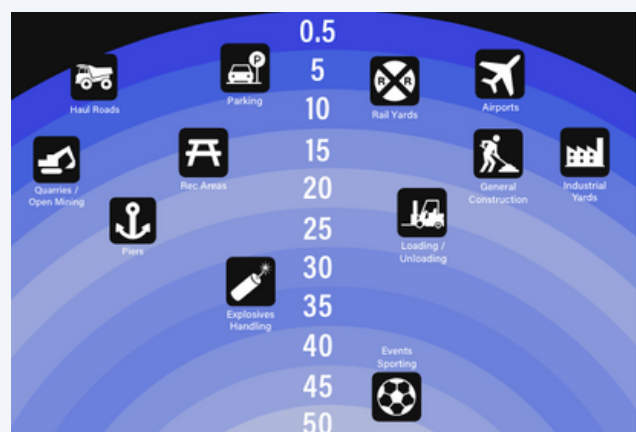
0.5
5
10
15
20
25
30
35
40
45
50

Haul Roads

Parking

R R

Rail Yards

Airports

Quarries / Open Mining

Rec Areas

General Construction

Industrial Yards

Piers

Loading / Unloading

Explosives Handling

Events Sporting